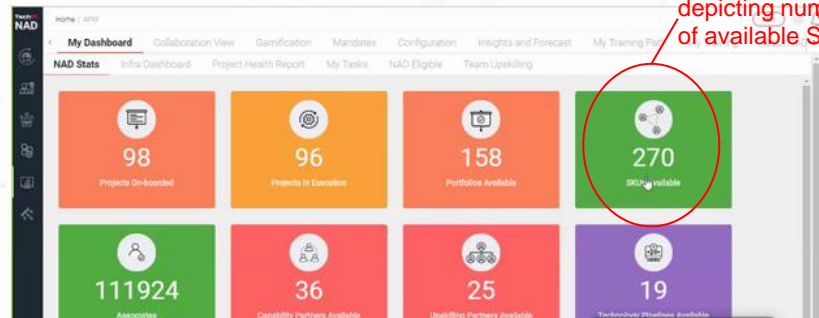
Tech NAD

Home | APW

depicting num
of available S

My Dashboard Collaboration View Gamification Mandates Configuration Insights and Forecast My Training Pa

NAD Stats Infra Dashboard Project Health Report My Tasks NAD Eligible Team Upskilling

98
Projects On-boarded

96
Projects in Execution

158
Portfolios Available

270
SKUs Available

111924
Associates

36
Capability Partners Available

25
Upskilling Partners Available

19
Technology Pipelines Available